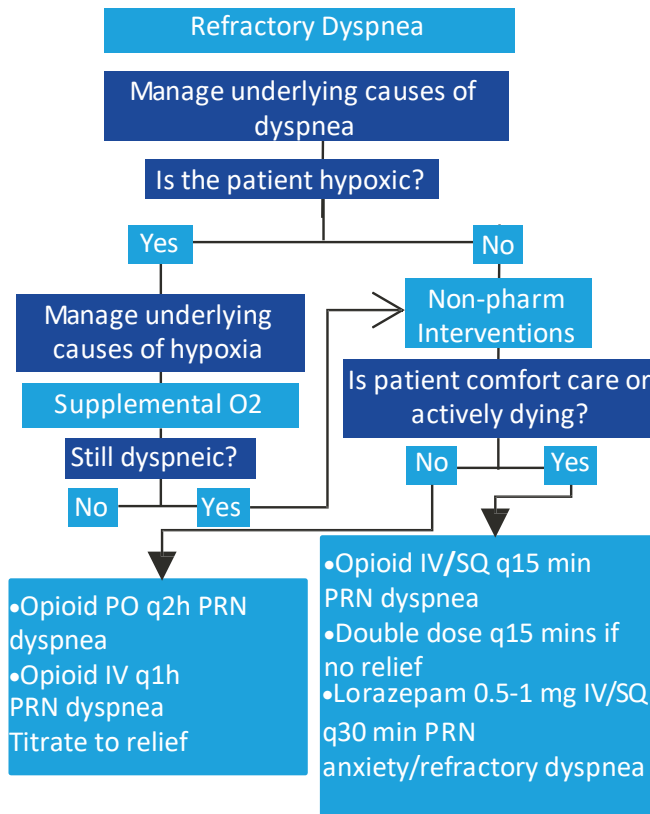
Refractory Dyspnea

Manage underlying causes of dyspnea

Is the patient hypoxic?

Yes

No

Manage underlying causes of hypoxia

Non-pharm Interventions

Supplemental O2

Is patient comfort care or actively dying?

Still dyspneic?

No

Yes

No

Yes

•Opioid PO q2h PRN dyspnea
•Opioid IV q1h PRN dyspnea
Titrate to relief

•Opioid IV/SQ q15 min PRN dyspnea
•Double dose q15 mins if no relief
•Lorazepam 0.5-1 mg IV/SQ q30 min PRN anxiety/refractory dyspnea